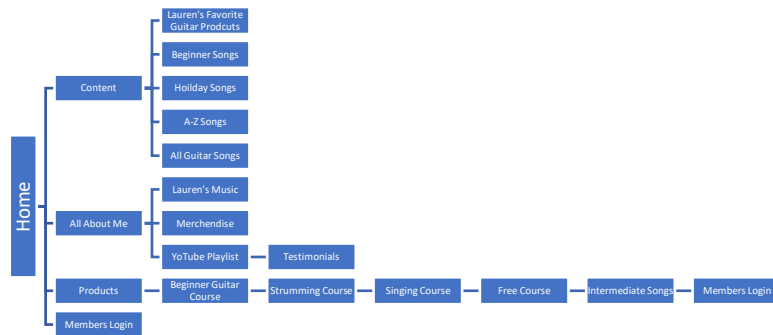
Home

Content

Lauren's Favorite Guitar Prodcuts

Beginner Songs

Hoilday Songs

A-Z Songs

All Guitar Songs

All About Me

Lauren's Music

Merchendise

YouTube Playlist

Testimonials

Products

Beginner Guitar Course

Strumming Course

Singing Course

Free Course

Intermediate Songs

Members Login

Members Login